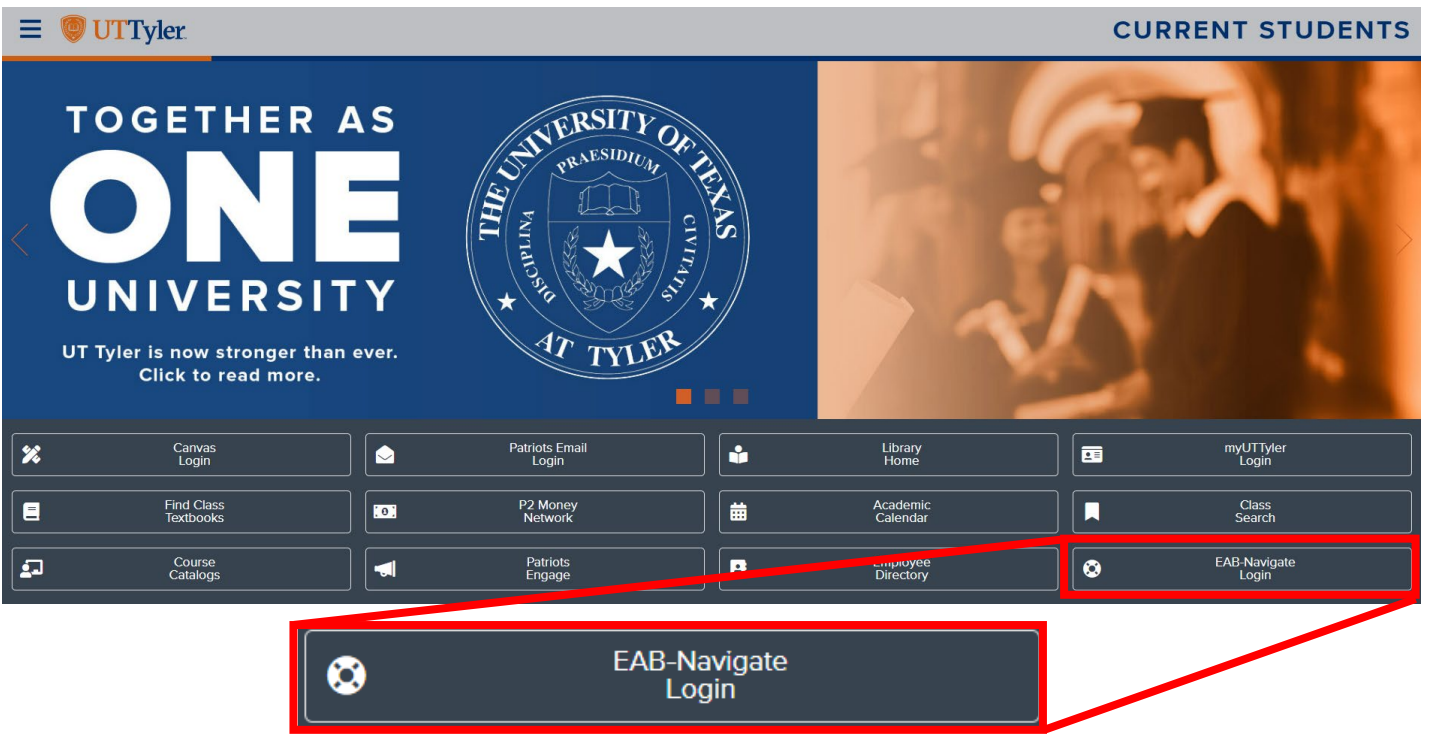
UTTyler

CURRENT STUDENTS

TOGETHER AS ONE UNIVERSITY

UT Tyler is now stronger than ever. Click to read more.

THE UNIVERSITY OF TEXAS PRAESIDIUM DISCIPLINA CIVITATIS AT TYLER

Canvas Login

Patriots Email Login

Library Home

myUTTyler Login

Find Class Textbooks

P2 Money Network

Academic Calendar

Class Search

Course Catalogs

Patriots Engage

Employee Directory

EAB-Navigate Login

EAB-Navigate Login